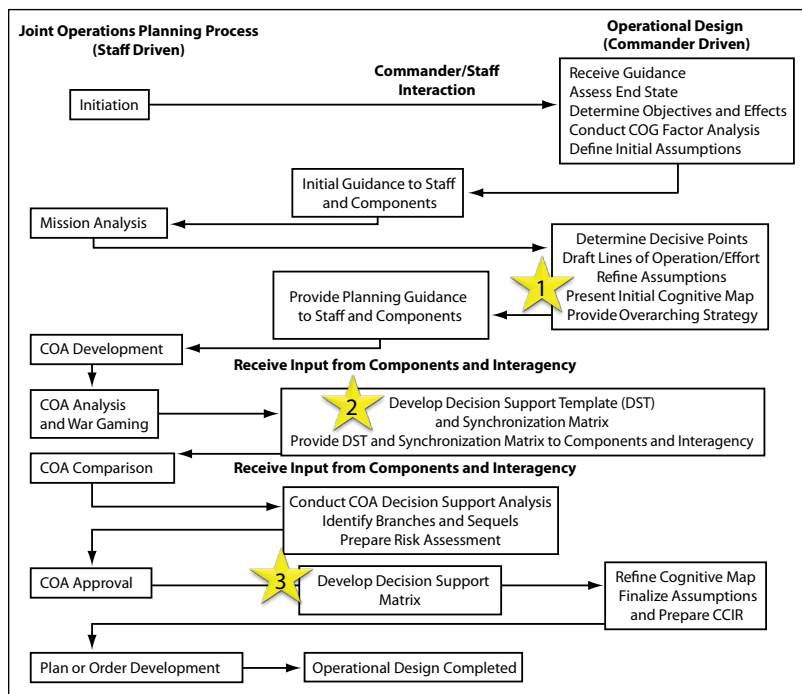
Joint Operations Planning Process
(Staff Driven)

Operational Design
(Commander Driven)

Commander/Staff Interaction

Initiation

Receive Guidance
Assess End State
Determine Objectives and Effects
Conduct COG Factor Analysis
Define Initial Assumptions

Initial Guidance to Staff and Components

Mission Analysis

Determine Decisive Points
Draft Lines of Operation/Effort
Refine Assumptions
Present Initial Cognitive Map
Provide Overarching Strategy

1

Provide Planning Guidance to Staff and Components

COA Development

Receive Input from Components and Interagency

COA Analysis and War Gaming

2

Develop Decision Support Template (DST) and Synchronization Matrix
Provide DST and Synchronization Matrix to Components and Interagency

COA Comparison

Receive Input from Components and Interagency

Conduct COA Decision Support Analysis
Identify Branches and Sequels
Prepare Risk Assessment

COA Approval

3

Develop Decision Support Matrix

Refine Cognitive Map
Finalize Assumptions and Prepare CCIR

Plan or Order Development

Operational Design Completed